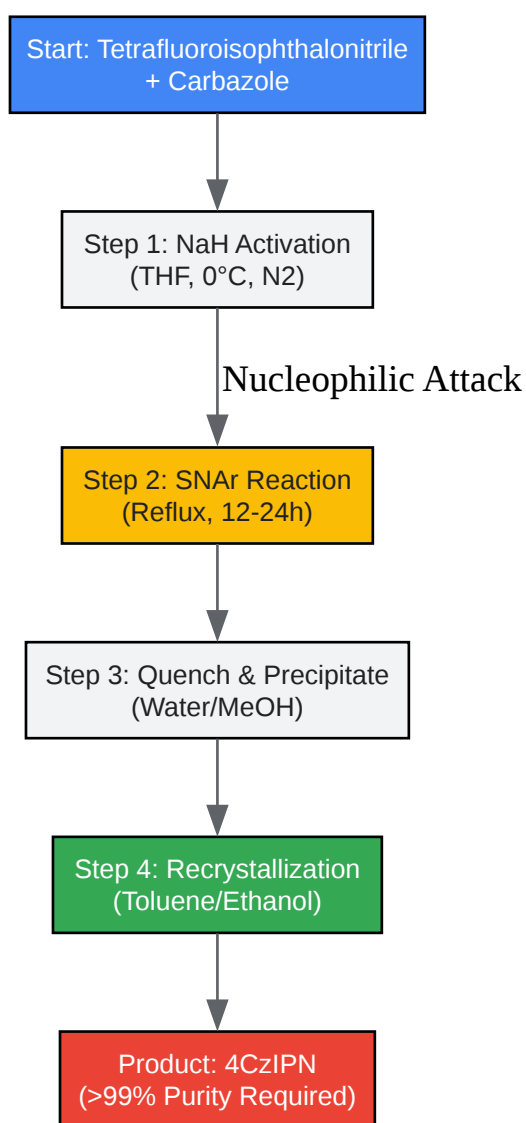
Start: Tetrafluoroisophthalonitrile + Carbazole

Step 1: NaH Activation (THF, 0°C, N2)

Nucleophilic Attack

Step 2: SNAr Reaction (Reflux, 12-24h)

Step 3: Quench & Precipitate (Water/MeOH)

Step 4: Recrystallization (Toluene/Ethanol)

Product: 4CzIPN (>99% Purity Required)